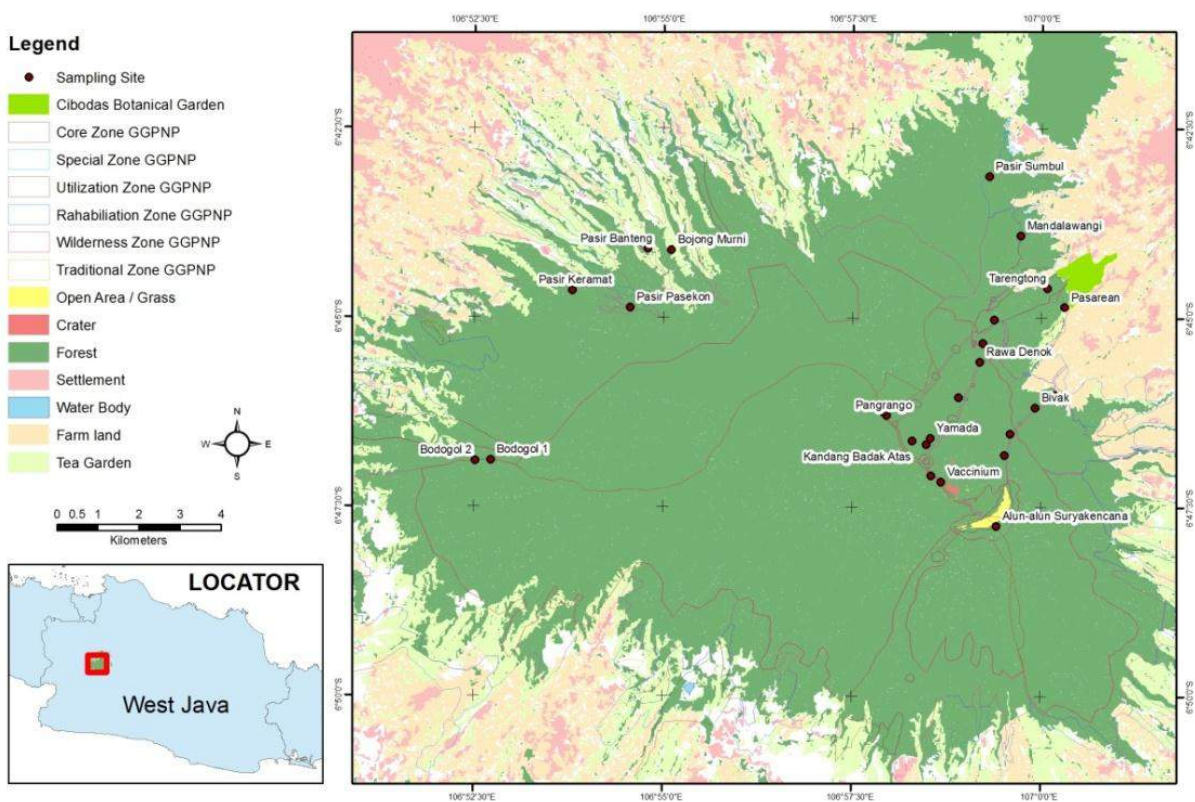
Legend
Sampling Site
Cibodas Botanical Garden
Core Zone GGPNP
Special Zone GGPNP
Utilization Zone GGPNP
Rahabiliation Zone GGPNP
Wilderness Zone GGPNP
Traditional Zone GGPNP
Open Area / Grass
Crater
Forest
Settlement
Water Body
Farm land
Tea Garden

N
W E
S

0 0.5 1 2 3 4
Kilometers

LOCATOR
West Java

106°52'30"E 106°55'0"E 106°57'30"E 107°0'0"E

6°42'30"S
6°45'0"S
6°47'30"S
6°50'0"S

Pasir Sumbul
Mandalawangi
Pasir Banteng
Bojong Murni
Pasir Keramat
Pasir Pasekon
Tarengtong
Pasarean
Rawa Denok
Bivak
Pangrango
Yamada
Kandang Badak Atas
Vaccinium
Bodogol 2
Bodogol 1
Alun-alun Suryakencana

106°52'30"E 106°55'0"E 106°57'30"E 107°0'0"E